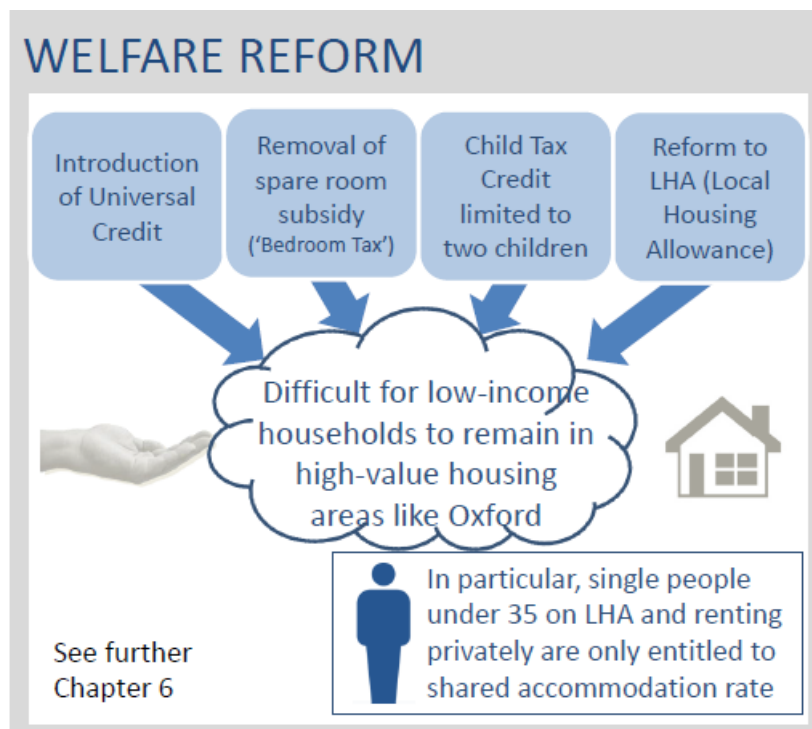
WELFARE REFORM

Introduction of Universal Credit

Removal of spare room subsidy ('Bedroom Tax')

Child Tax Credit limited to two children

Reform to LHA (Local Housing Allowance)

Difficult for low-income households to remain in high-value housing areas like Oxford

In particular, single people under 35 on LHA and renting privately are only entitled to shared accommodation rate

See further Chapter 6